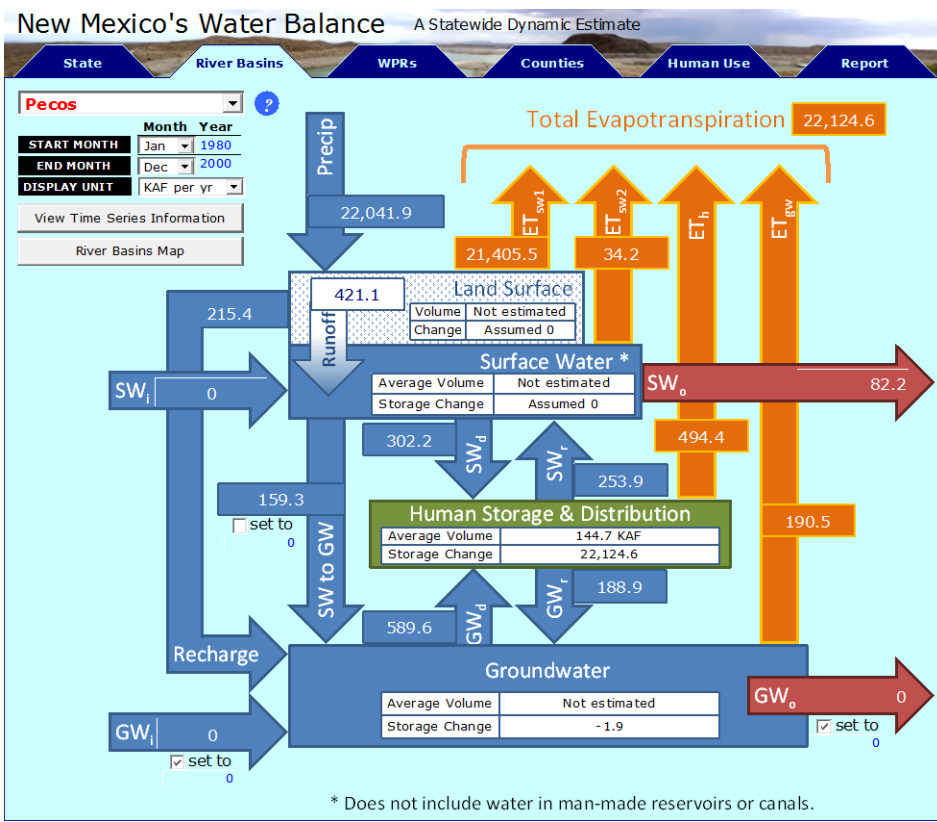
New Mexico's Water Balance A Statewide Dynamic Estimate

State | River Basins | WPRs | Counties | Human Use | Report

Pecos ?

Month Year
START MONTH Jan 1980
END MONTH Dec 2000
DISPLAY UNIT KAF per yr

View Time Series Information

River Basins Map

Precip

22,041.9

Total Evapotranspiration 22,124.6

$ET_{sw1}$ $ET_{sw2}$ $ET_h$ $ET_{gw}$

21,405.5 34.2

421.1 Land Surface

| Volume | Not estimated |
|---|---|
| Change | Assumed 0 |

215.4

Runoff

Surface Water *

| Average Volume | Not estimated |
|---|---|
| Storage Change | Assumed 0 |

$SW_i$ 0

$SW_o$ 82.2

494.4

302.2 $SW_d$ $SW_r$ 253.9

159.3

set to 0

Human Storage & Distribution

| Average Volume | 144.7 KAF |
|---|---|
| Storage Change | 22,124.6 |

190.5

SW to GW

589.6 $GW_d$ $GW_r$ 188.9

Recharge

Groundwater

| Average Volume | Not estimated |
|---|---|
| Storage Change | -1.9 |

$GW_o$ 0

set to 0

$GW_i$ 0

set to 0

* Does not include water in man-made reservoirs or canals.